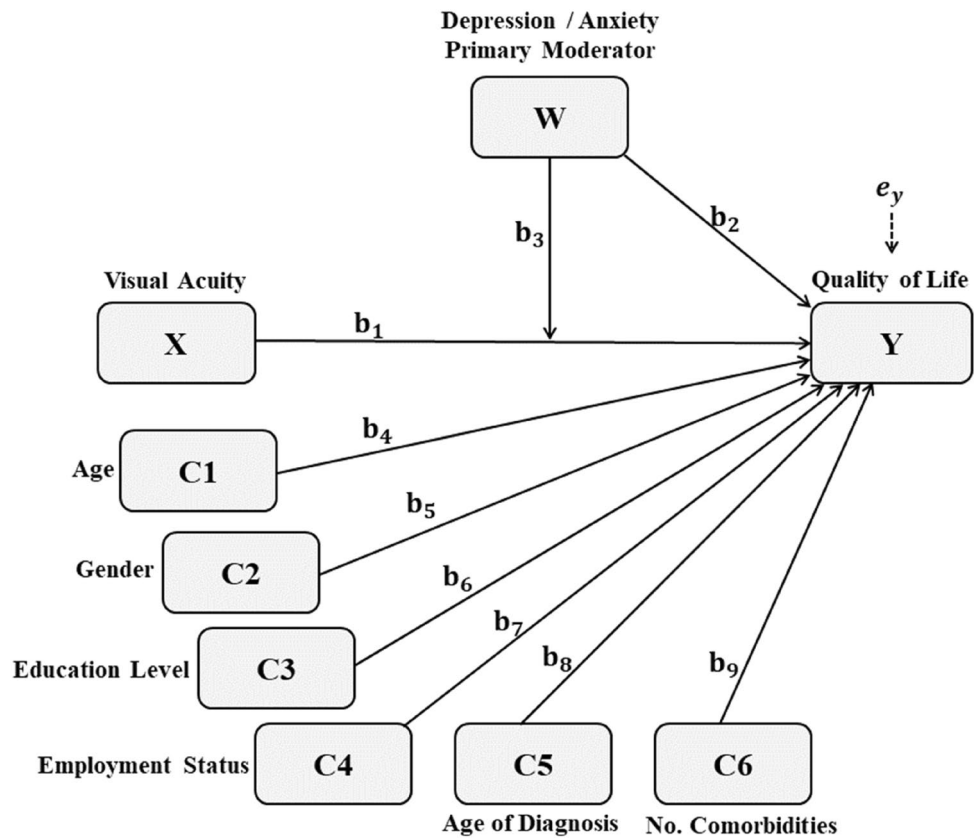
Depression / Anxiety
Primary Moderator

W

$e_y$

$b_3$

$b_2$

Visual Acuity

Quality of Life

X

$b_1$

Y

$b_4$

Age

C1

$b_5$

Gender

C2

$b_6$

$b_7$

Education Level

C3

$b_8$

$b_9$

Employment Status

C4

C5

C6

Age of Diagnosis

No. Comorbidities